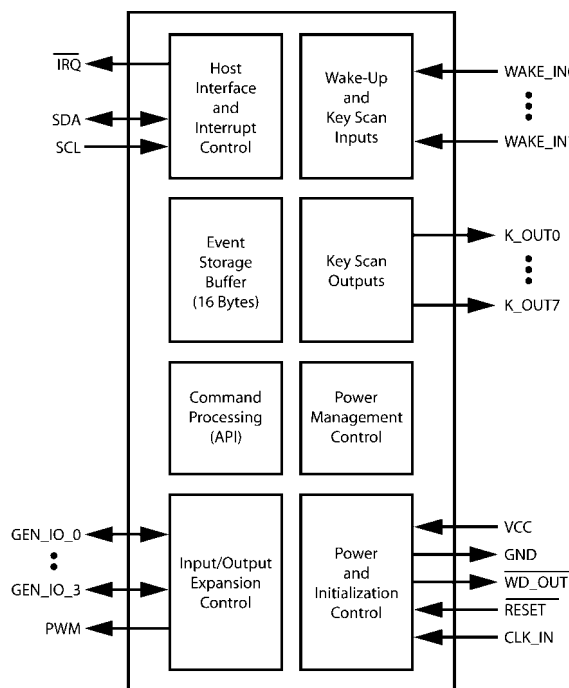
$\overline{IRQ}$

SDA

SCL

Host Interface and Interrupt Control

Wake-Up and Key Scan Inputs

WAKE_IN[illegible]

WAKE_IN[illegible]

Event Storage Buffer (16 Bytes)

Key Scan Outputs

K_OUT0

K_OUT7

Command Processing (API)

Power Management Control

GEN_IO_0

GEN_IO_3

PWM

Input/Output Expansion Control

Power and Initialization Control

VCC

GND

$\overline{WD\_OUT}$

$\overline{RESET}$

CLK_IN